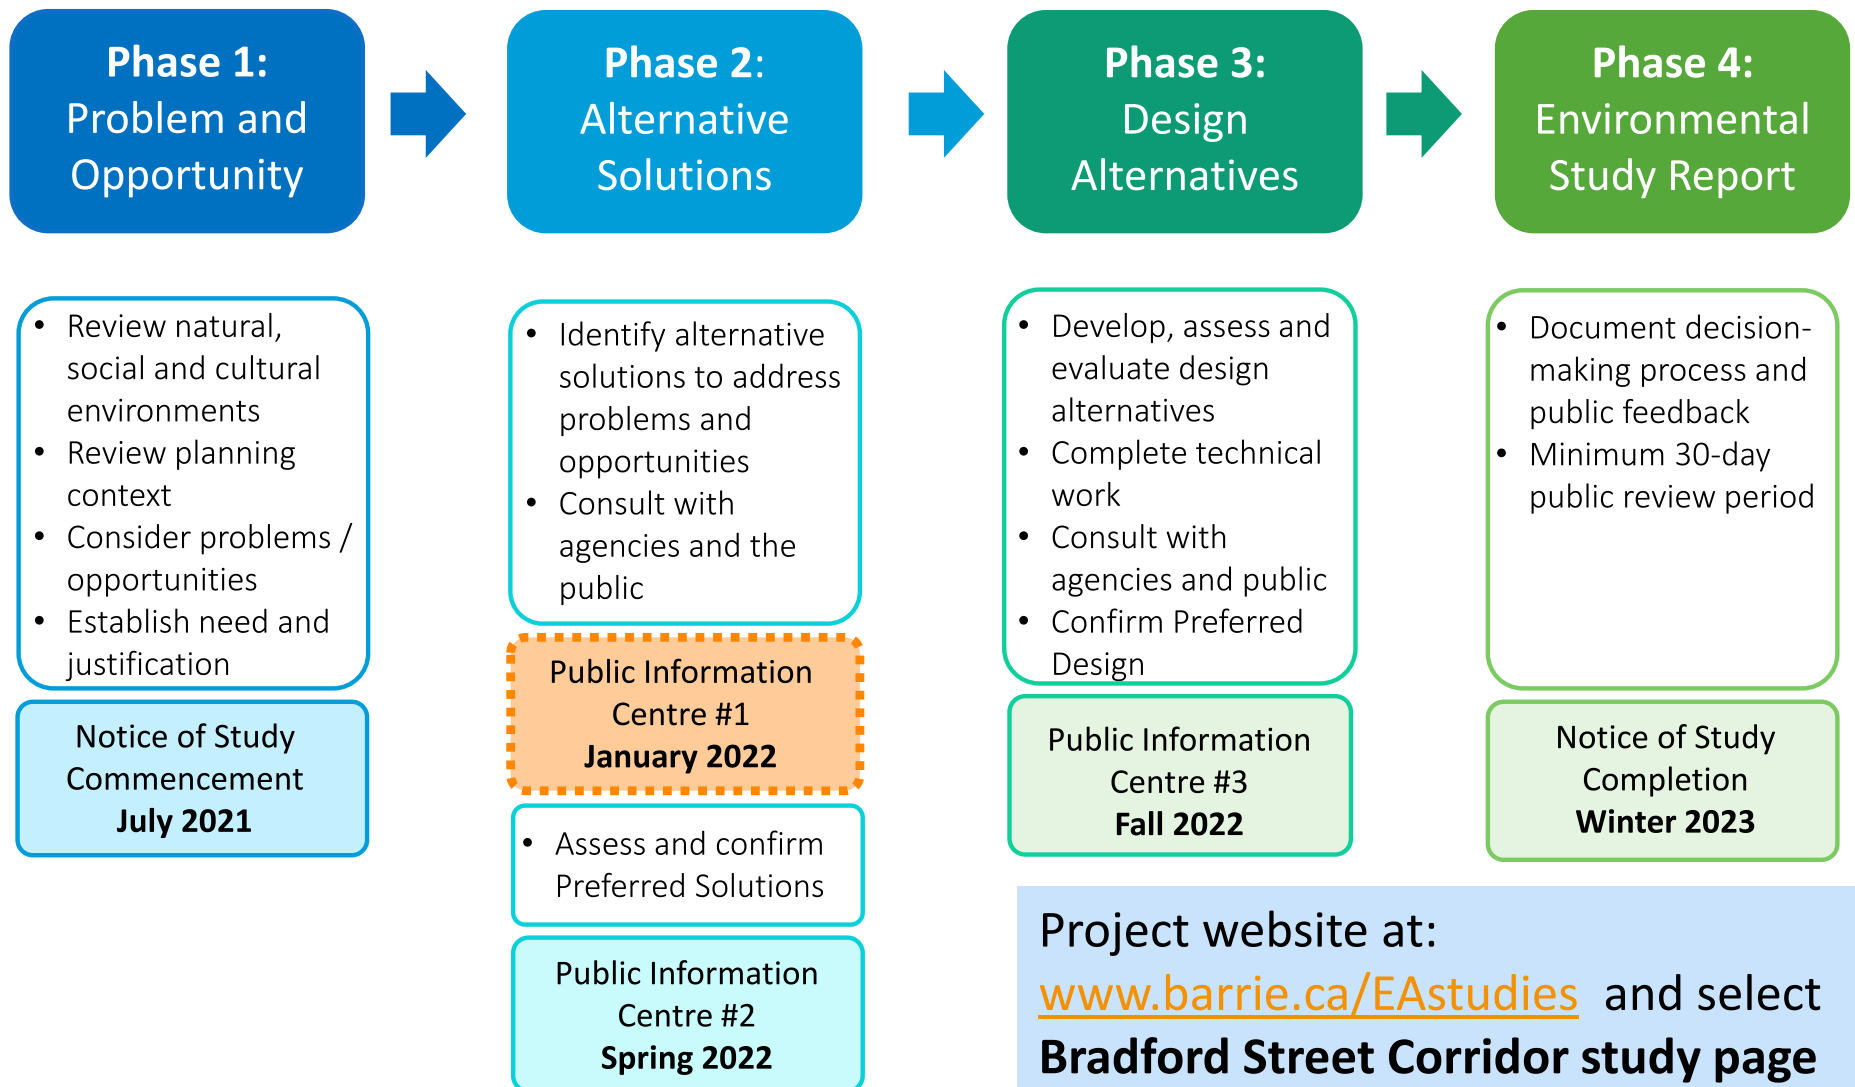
Phase 1:
Problem and Opportunity

Phase 2:
Alternative Solutions

Phase 3:
Design Alternatives

Phase 4:
Environmental Study Report

- Review natural, social and cultural environments
- Review planning context
- Consider problems / opportunities
- Establish need and justification

Notice of Study Commencement
**July 2021**

- Identify alternative solutions to address problems and opportunities
- Consult with agencies and the public

Public Information Centre #1
**January 2022**

- Assess and confirm Preferred Solutions

Public Information Centre #2
**Spring 2022**

- Develop, assess and evaluate design alternatives
- Complete technical work
- Consult with agencies and public
- Confirm Preferred Design

Public Information Centre #3
**Fall 2022**

- Document decision-making process and public feedback
- Minimum 30-day public review period

Notice of Study Completion
**Winter 2023**

Project website at: www.barrie.ca/EAstudies and select **Bradford Street Corridor study page**